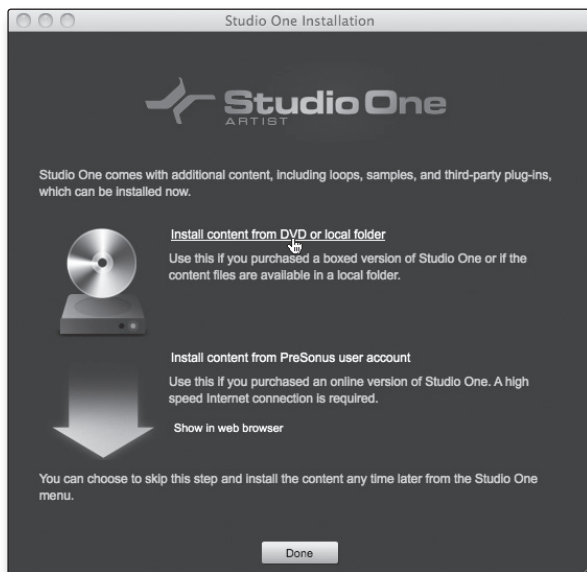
Studio One Installation

Studio One
ARTIST

Studio One comes with additional content, including loops, samples, and third-party plug-ins, which can be installed now.

Install content from DVD or local folder

Use this if you purchased a boxed version of Studio One or if the content files are available in a local folder.

Install content from PreSonus user account

Use this if you purchased an online version of Studio One. A high speed Internet connection is required.

Show in web browser

You can choose to skip this step and install the content any time later from the Studio One menu.

Done